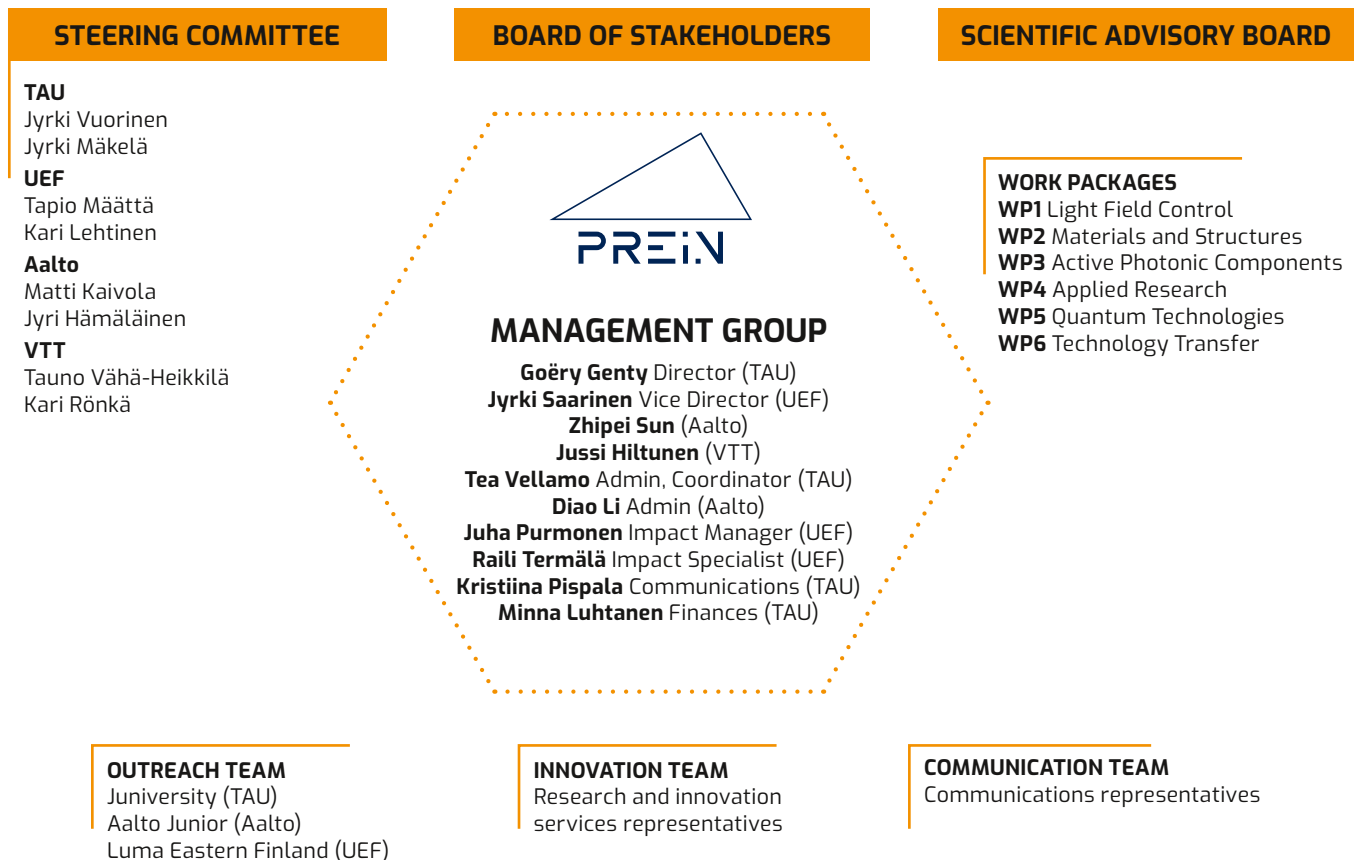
STEERING COMMITTEE

BOARD OF STAKEHOLDERS

SCIENTIFIC ADVISORY BOARD

TAU
Jyrki Vuorinen
Jyrki Mäkelä

UEF
Tapio Määttä
Kari Lehtinen

Aalto
Matti Kaivola
Jyri Hämäläinen

VTT
Tauno Vähä-Heikkilä
Kari Rönkä

PREIN

MANAGEMENT GROUP
Goëry Genty Director (TAU)
Jyrki Saarinen Vice Director (UEF)
Zhipei Sun (Aalto)
Jussi Hiltunen (VTT)
Tea Vellamo Admin, Coordinator (TAU)
Diao Li Admin (Aalto)
Juha Purmonen Impact Manager (UEF)
Raili Termälä Impact Specialist (UEF)
Kristiina Pispala Communications (TAU)
Minna Luhtanen Finances (TAU)

WORK PACKAGES
WP1 Light Field Control
WP2 Materials and Structures
WP3 Active Photonic Components
WP4 Applied Research
WP5 Quantum Technologies
WP6 Technology Transfer

OUTREACH TEAM
Juniversity (TAU)
Aalto Junior (Aalto)
Luma Eastern Finland (UEF)

INNOVATION TEAM
Research and innovation services representatives

COMMUNICATION TEAM
Communications representatives